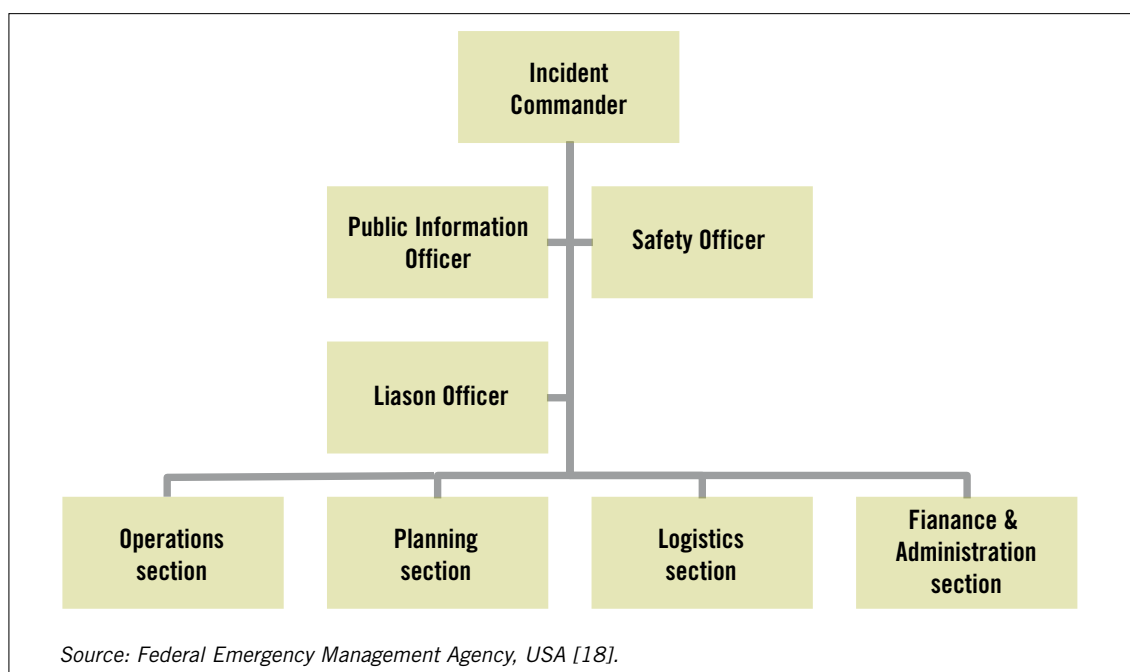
Incident Commander

Public Information Officer

Safety Officer

Liason Officer

Operations section

Planning section

Logistics section

Fianance & Administration section

Source: Federal Emergency Management Agency, USA [18].